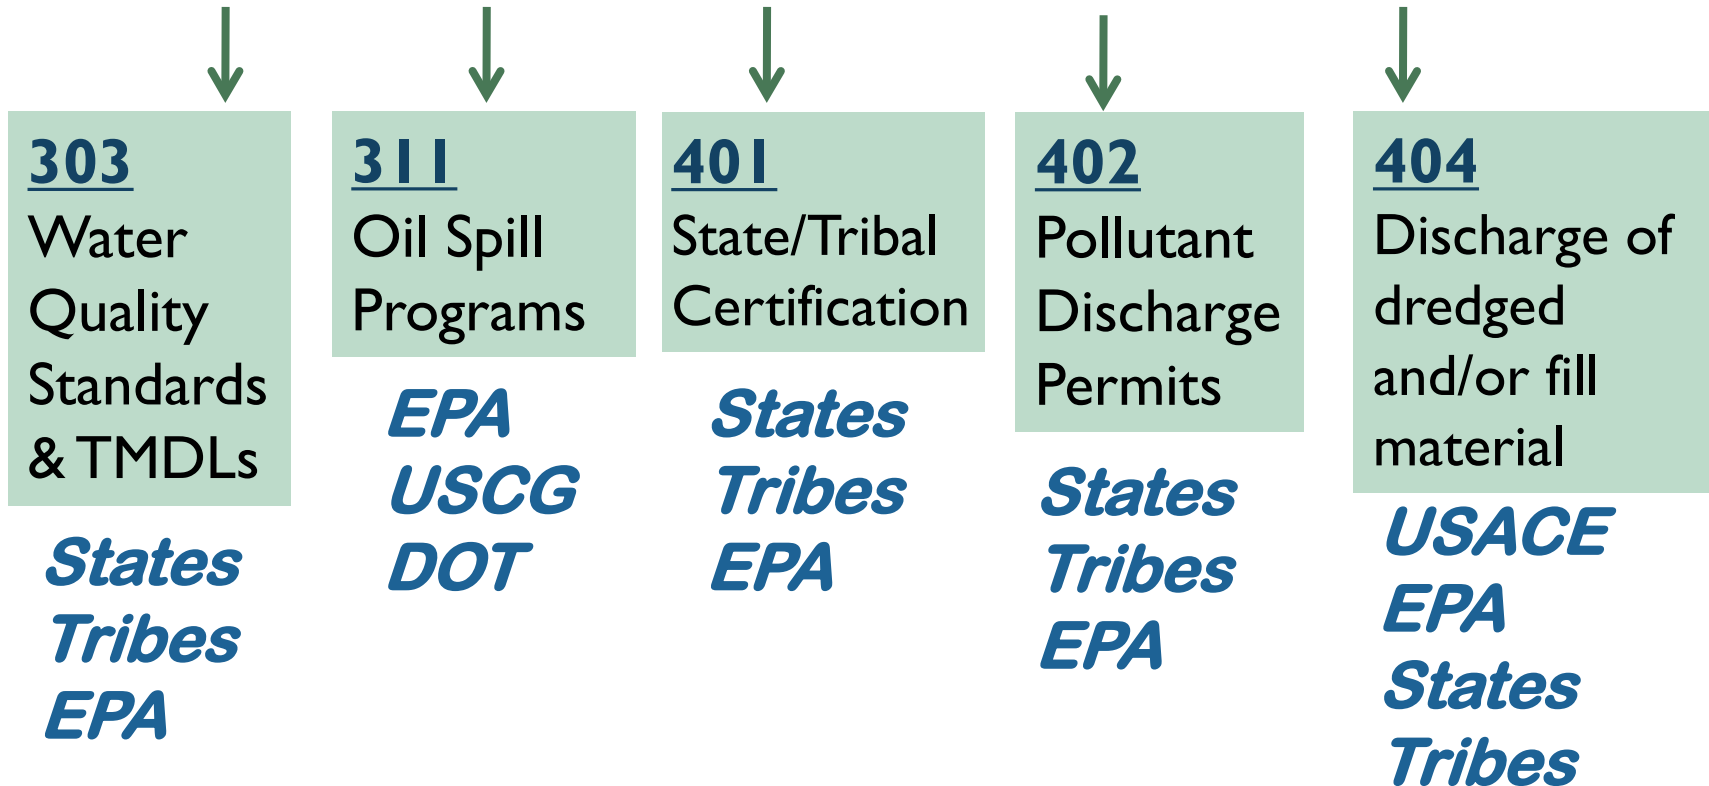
303
Water Quality Standards & TMDLs

States
Tribes
EPA

311
Oil Spill Programs

EPA
USCG
DOT

401
State/Tribal Certification

States
Tribes
EPA

402
Pollutant Discharge Permits

States
Tribes
EPA

404
Discharge of dredged and/or fill material

USACE
EPA
States
Tribes